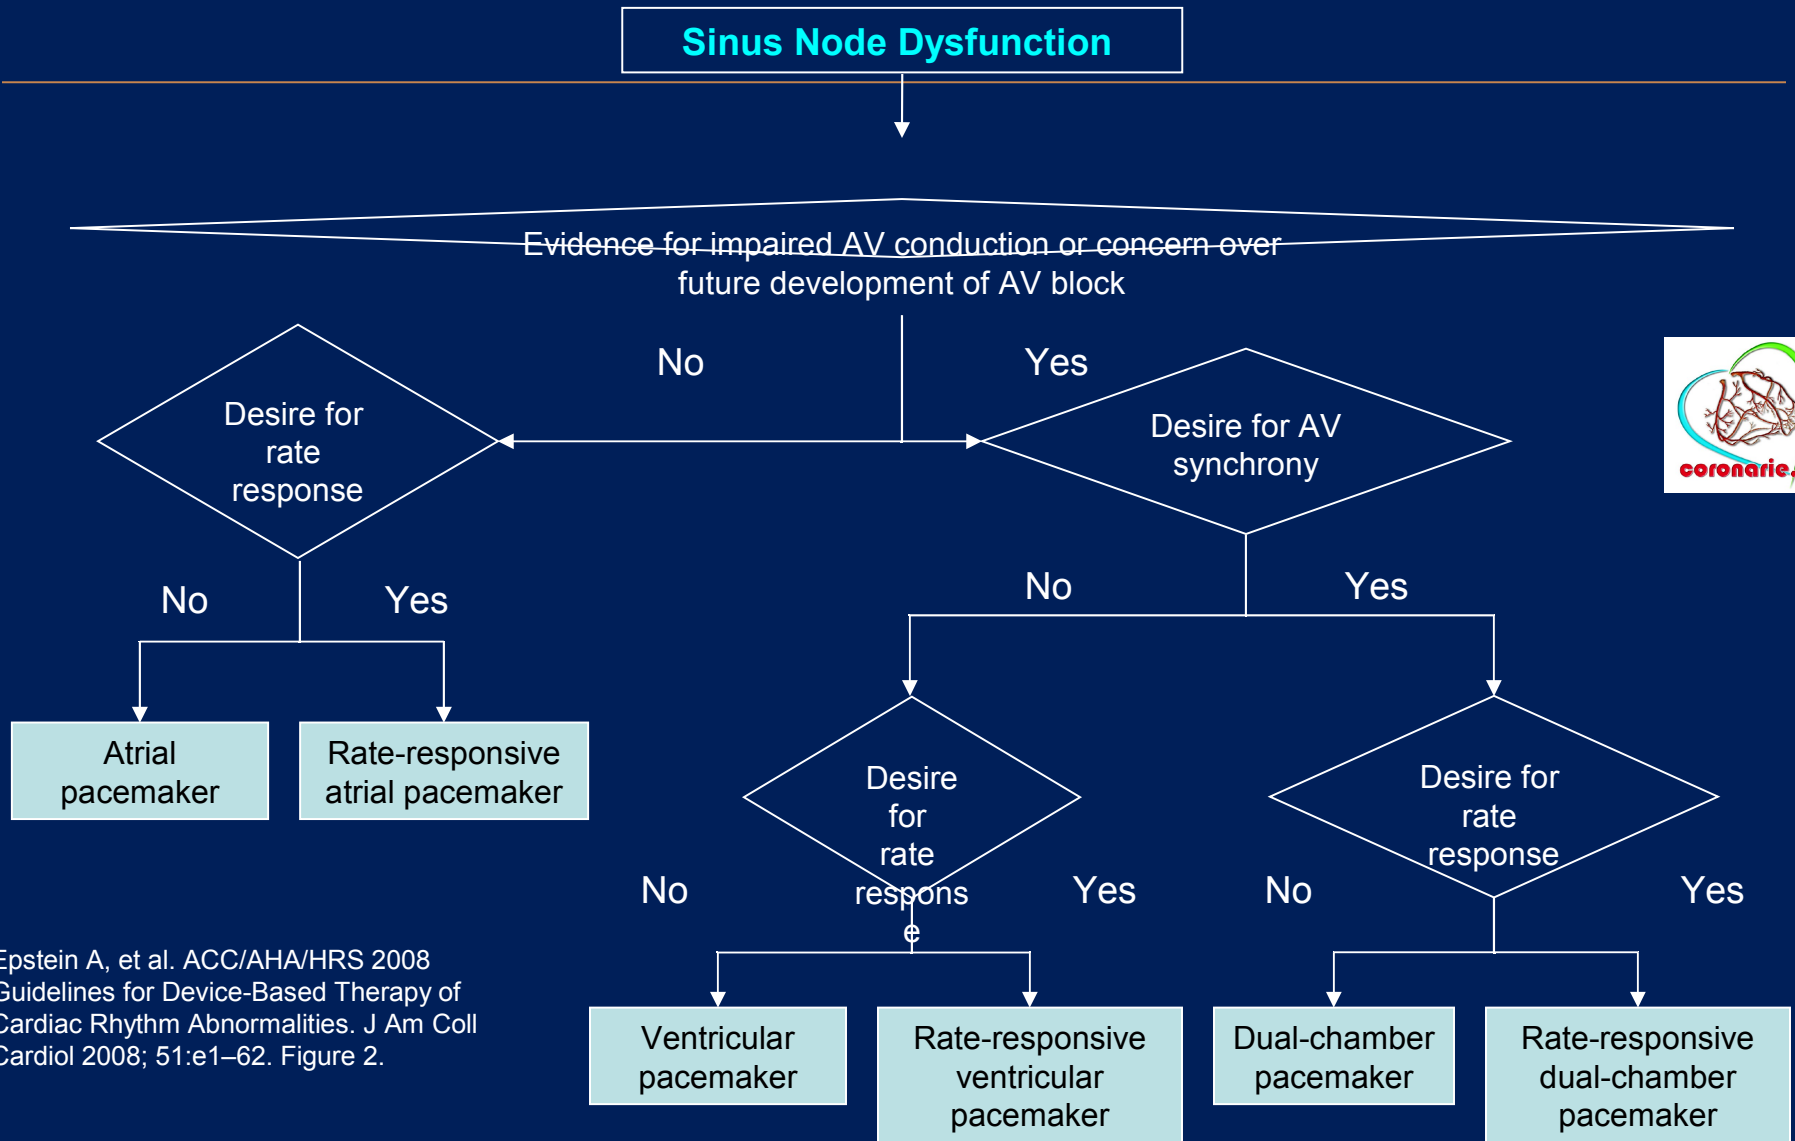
Sinus Node Dysfunction

Evidence for impaired AV conduction or concern over future development of AV block

No

Yes

Desire for rate response

Desire for AV synchrony

coronarie.

No

Yes

No

Yes

Atrial pacemaker

Rate-responsive atrial pacemaker

Desire for rate respons e

Desire for rate response

No

Yes

No

Yes

Epstein A, et al. ACC/AHA/HRS 2008 Guidelines for Device-Based Therapy of Cardiac Rhythm Abnormalities. J Am Coll Cardiol 2008; 51:e1–62. Figure 2.

Ventricular pacemaker

Rate-responsive ventricular pacemaker

Dual-chamber pacemaker

Rate-responsive dual-chamber pacemaker